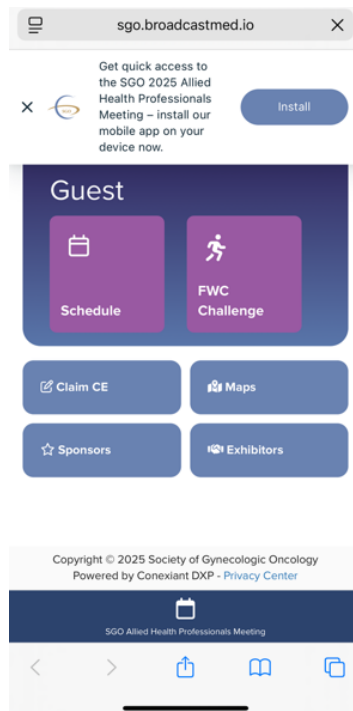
sgo.broadcastmed.io

Get quick access to the SGO 2025 Allied Health Professionals Meeting – install our mobile app on your device now.

Install

Guest

Schedule

FWC Challenge

Claim CE

Maps

Sponsors

Exhibitors

Copyright © 2025 Society of Gynecologic Oncology
Powered by Conexiant DXP - Privacy Center

SGO Allied Health Professionals Meeting